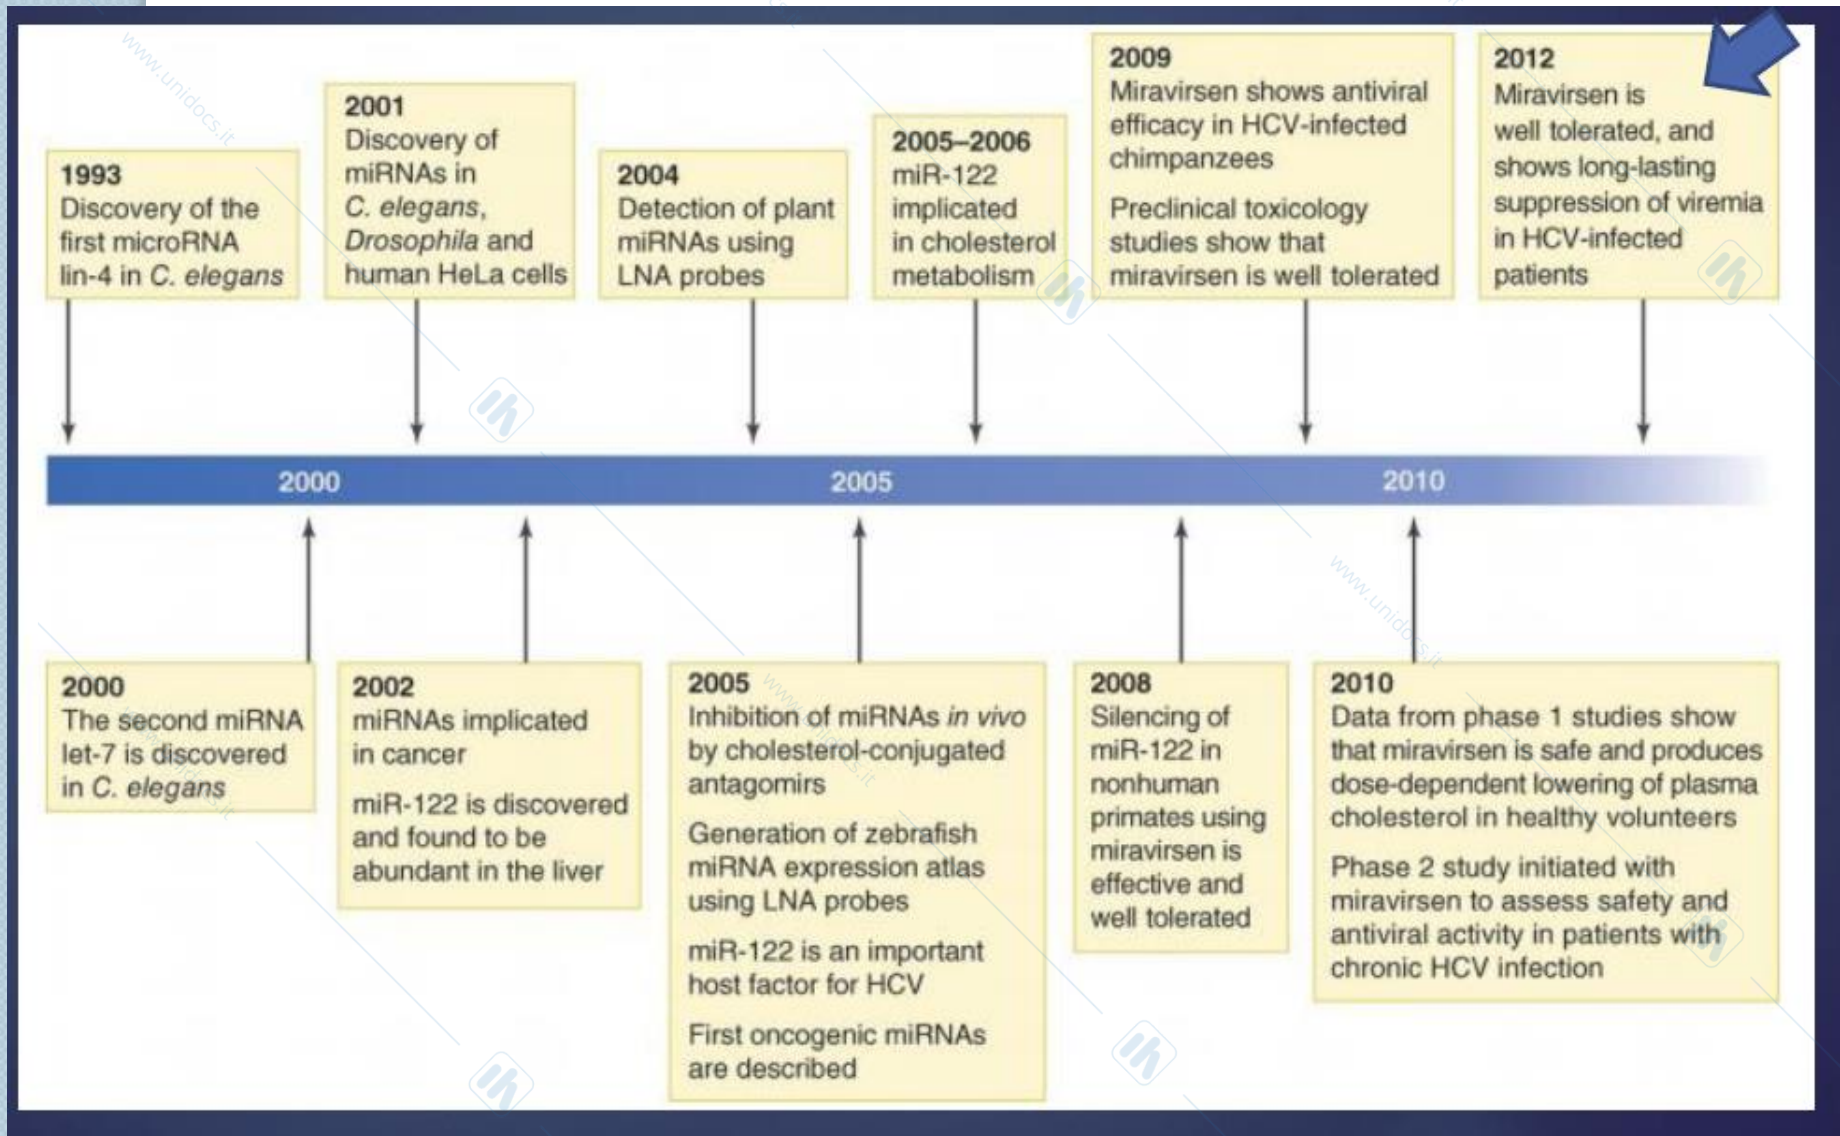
1993
Discovery of the first microRNA lin-4 in C. elegans

2001
Discovery of miRNAs in C. elegans, Drosophila and human HeLa cells

2004
Detection of plant miRNAs using LNA probes

2005–2006
miR-122 implicated in cholesterol metabolism

2009
Miravirsen shows antiviral efficacy in HCV-infected chimpanzees

Preclinical toxicology studies show that miravirsen is well tolerated

2012
Miravirsen is well tolerated, and shows long-lasting suppression of viremia in HCV-infected patients

2000

2005

2010

2000
The second miRNA let-7 is discovered in C. elegans

2002
miRNAs implicated in cancer

miR-122 is discovered and found to be abundant in the liver

2005
Inhibition of miRNAs in vivo by cholesterol-conjugated antagomirs

Generation of zebrafish miRNA expression atlas using LNA probes

miR-122 is an important host factor for HCV

First oncogenic miRNAs are described

2008
Silencing of miR-122 in nonhuman primates using miravirsen is effective and well tolerated

2010
Data from phase 1 studies show that miravirsen is safe and produces dose-dependent lowering of plasma cholesterol in healthy volunteers

Phase 2 study initiated with miravirsen to assess safety and antiviral activity in patients with chronic HCV infection

www.unidocs.it